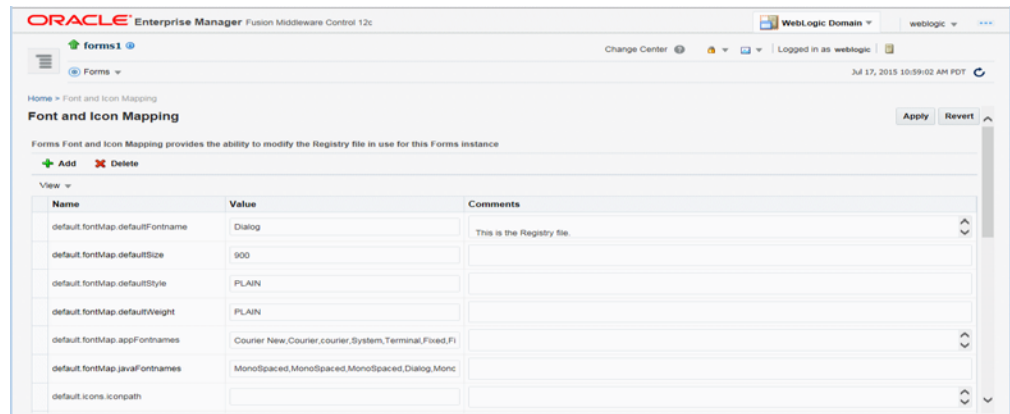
ORACLE Enterprise Manager Fusion Middleware Control 12c

WebLogic Domain ▾ weblogic ▾ ···

forms1

Change Center Logged in as weblogic

Forms ▾

Jul 17, 2015 10:59:02 AM PDT

Home » Font and Icon Mapping

Font and Icon Mapping

Apply Revert

Forms Font and Icon Mapping provides the ability to modify the Registry file in use for this Forms instance

Add Delete

View ▾

| Name | Value | Comments |
|---|---|---|
| default.fontMap.defaultFontname | Dialog | This is the Registry file. |
| default.fontMap.defaultSize | 900 | |
| default.fontMap.defaultStyle | PLAIN | |
| default.fontMap.defaultWeight | PLAIN | |
| default.fontMap.appFontnames | Courier New,Courier,courier,System,Terminal,Fixed,Fi | |
| default.fontMap.javaFontnames | MonoSpaced,MonoSpaced,MonoSpaced,Dialog,Monc | |
| default.icons.iconpath | | |